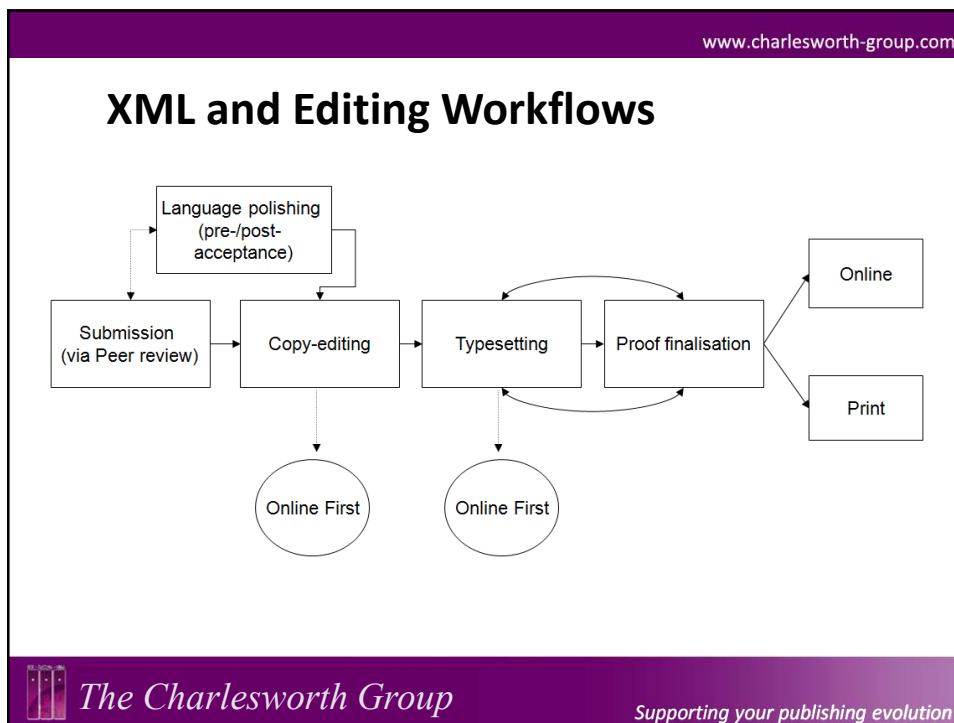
www.charlesworth-group.com

XML and Editing Workflows

Language polishing (pre-/post-acceptance)

Submission (via Peer review)

Copy-editing

Typesetting

Proof finalisation

Online

Print

Online First

Online First

The Charlesworth Group

Supporting your publishing evolution